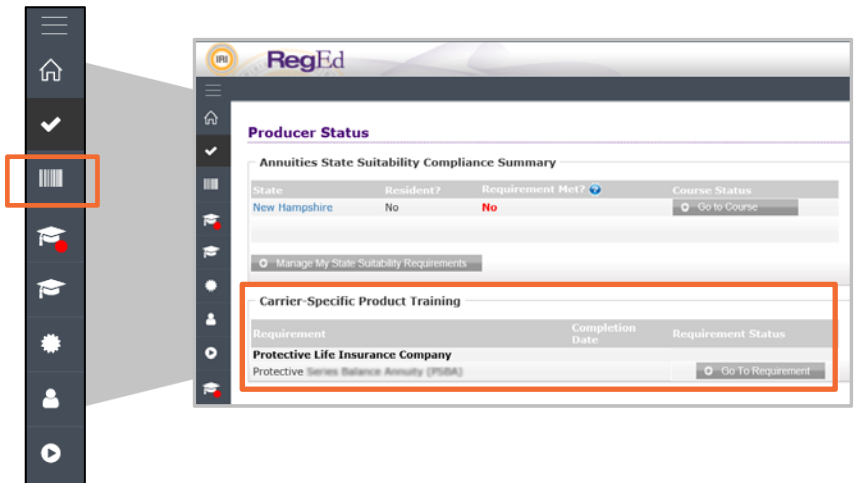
RegEd

Producer Status

Annuities State Suitability Compliance Summary

| State | Resident? | Requirement Met? | Course Status |
|---|---|---|---|
| New Hampshire | No | No | Go to Course |

Manage My State Suitability Requirements

Carrier-Specific Product Training

| Requirement | Completion Date | Requirement Status |
|---|---|---|
| Protective Life Insurance Company | | |
| Protective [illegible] | | Go To Requirement |